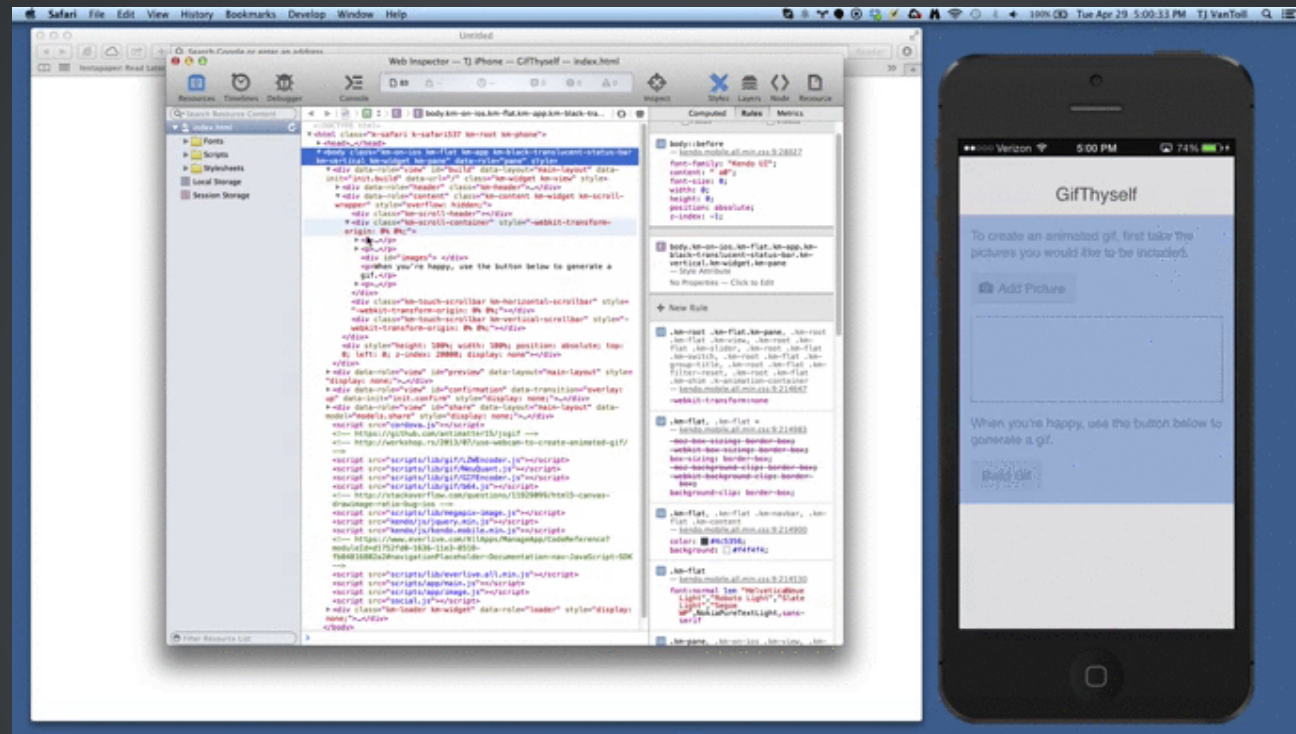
Safari File Edit View History Bookmarks Develop Window Help
100% Tue Apr 29 5:00:33 PM TJ VanToll

Untitled

Search Google or enter an address

Instapaper: Read Later

Web Inspector — TJ iPhone — GifThyself — index.html

Resources Timelines Debugger Console Inspect Styles Layers Node Resource

Search Resource Content

index.html
Fonts
Scripts
Stylesheets
Local Storage
Session Storage

Filter Resource List

body.km-on-ios.km-flat.km-app.km-black-tra...

<html class="k-safari k-safari537 km-root km-phone">
<head>…</head>
<body class="km-on-ios km-flat km-app km-black-translucent-status-bar km-vertical km-widget km-pane" data-role="pane" style>
<div data-role="view" id="build" data-layout="main-layout" data-init="init.build" data-url="/" class="km-widget km-view" style>
<div data-role="header" class="km-header">…</div>
<div data-role="content" class="km-content km-widget km-scroll-wrapper" style="overflow: hidden;">
<div class="km-scroll-header"></div>
<div class="km-scroll-container" style="-webkit-transform-origin: 0% 0%;">
<p>…</p>
<p>…</p>
<div id="images"> </div>
<p>When you're happy, use the button below to generate a gif.
<p>…</p>
</div>
<div class="km-touch-scrollbar km-horizontal-scrollbar" style="-webkit-transform-origin: 0% 0%;"></div>
<div class="km-touch-scrollbar km-vertical-scrollbar" style="-webkit-transform-origin: 0% 0%;"></div>
</div>
<div style="height: 100%; width: 100%; position: absolute; top: 0; left: 0; z-index: 20000; display: none"></div>
</div>
<div data-role="view" id="preview" data-layout="main-layout" style="display: none;">…</div>
<div data-role="view" id="confirmation" data-transition="overlay:up" data-init="init.confirm" style="display: none;">…</div>
<div data-role="view" id="share" data-layout="main-layout" data-model="models.share" style="display: none;">…</div>
<script src="cordova.js"></script>
<!-- https://github.com/antimatter15/jsgif -->
<!-- http://workshop.rs/2013/07/use-webcam-to-create-animated-gif/ -->
<script src="scripts/lib/gif/LZWEncoder.js"></script>
<script src="scripts/lib/gif/NeuQuant.js"></script>
<script src="scripts/lib/gif/GIFEncoder.js"></script>
<script src="scripts/lib/gif/b64.js"></script>
<!-- http://stackoverflow.com/questions/11929099/html5-canvas-drawimage-ratio-bug-ios -->
<script src="scripts/lib/megapix-image.js"></script>
<script src="kendo/js/jquery.min.js"></script>
<script src="kendo/js/kendo.mobile.min.js"></script>
<!-- https://www.everlive.com/#/Apps/ManageApp/CodeReference?moduleId=... -->
<script src="scripts/lib/everlive.all.min.js"></script>
<script src="scripts/app/main.js"></script>
<script src="scripts/app/image.js"></script>
<script src="social.js"></script>
<div class="km-loader km-widget" data-role="loader" style="display: none;">…</div>
</body>

Computed Rules Metrics

body::before
— kendo.mobile.all.min.css:9:28027
font-family: "Kendo UI";
content: " a0";
font-size: 0;
width: 0;
height: 0;
position: absolute;
z-index: -1;

body.km-on-ios.km-flat.km-app.km-black-translucent-status-bar.km-vertical.km-widget.km-pane
— Style Attribute
No Properties — Click to Edit

New Rule

.km-root .km-flat.km-pane, .km-root .km-flat .km-view, .km-root .km-flat .km-slider, .km-root .km-flat .km-switch, .km-root .km-flat .km-group-title, .km-root .km-flat .km-filter-reset, .km-root .km-flat .km-shim .k-animation-container
— kendo.mobile.all.min.css:9:214047
-webkit-transform:none

.km-flat, .km-flat *
— kendo.mobile.all.min.css:9:214083
-moz-box-sizing: border-box;
-webkit-box-sizing: border-box;
box-sizing: border-box;
-moz-background-clip: border-box;
-webkit-background-clip: border-box;
background-clip: border-box;

.km-flat, .km-flat .km-navbar, .km-flat .km-content
— kendo.mobile.all.min.css:9:214900
color: #4c5356;
background: #f4f4f4;

.km-flat
— kendo.mobile.all.min.css:9:214130
font:normal 1em "HelveticaNeue Light","Roboto Light","Slate Light","Segoe WP",NokiaPureTextLight,sans-serif

.km-pane, .km-on-ios .km-view, .km-

Verizon 5:00 PM 74%
GifThyself
To create an animated gif, first take the pictures you would like to be included.
Add Picture
When you're happy, use the button below to generate a gif.
Build Gif